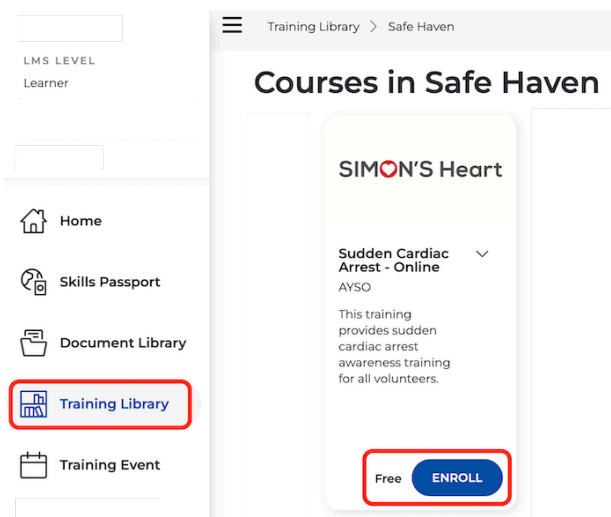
LMS LEVEL
Learner

Home

Skills Passport

Document Library

Training Library

Training Event

Training Library > Safe Haven

Courses in Safe Haven

SIMON'S Heart

Sudden Cardiac Arrest - Online

AYSO

This training provides sudden cardiac arrest awareness training for all volunteers.

Free ENROLL